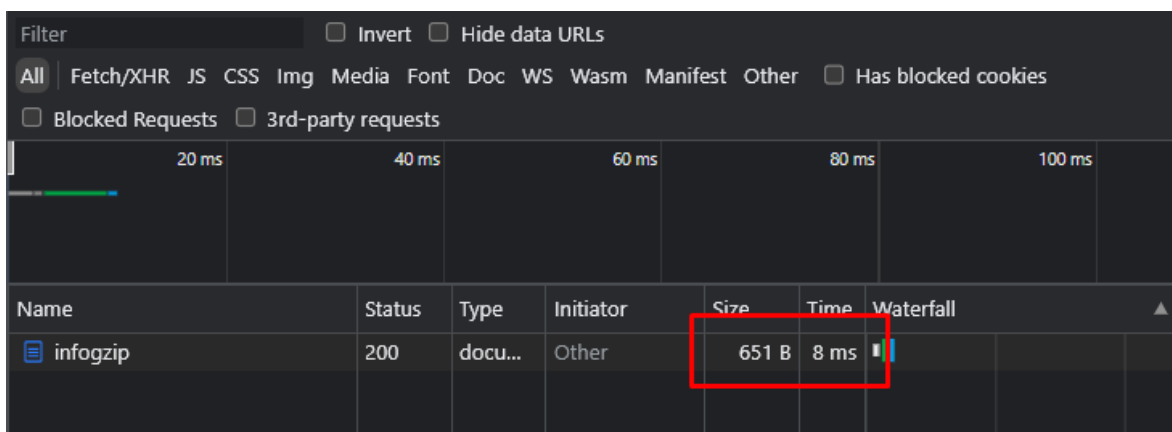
Filter

Invert Hide data URLs

All Fetch/XHR JS CSS Img Media Font Doc WS Wasm Manifest Other Has blocked cookies

Blocked Requests 3rd-party requests

20 ms 40 ms 60 ms 80 ms 100 ms

| Name | Status | Type | Initiator | Size | Time | Waterfall |
|---|---|---|---|---|---|---|
| infogzip | 200 | docu... | Other | 651 B | 8 ms | |